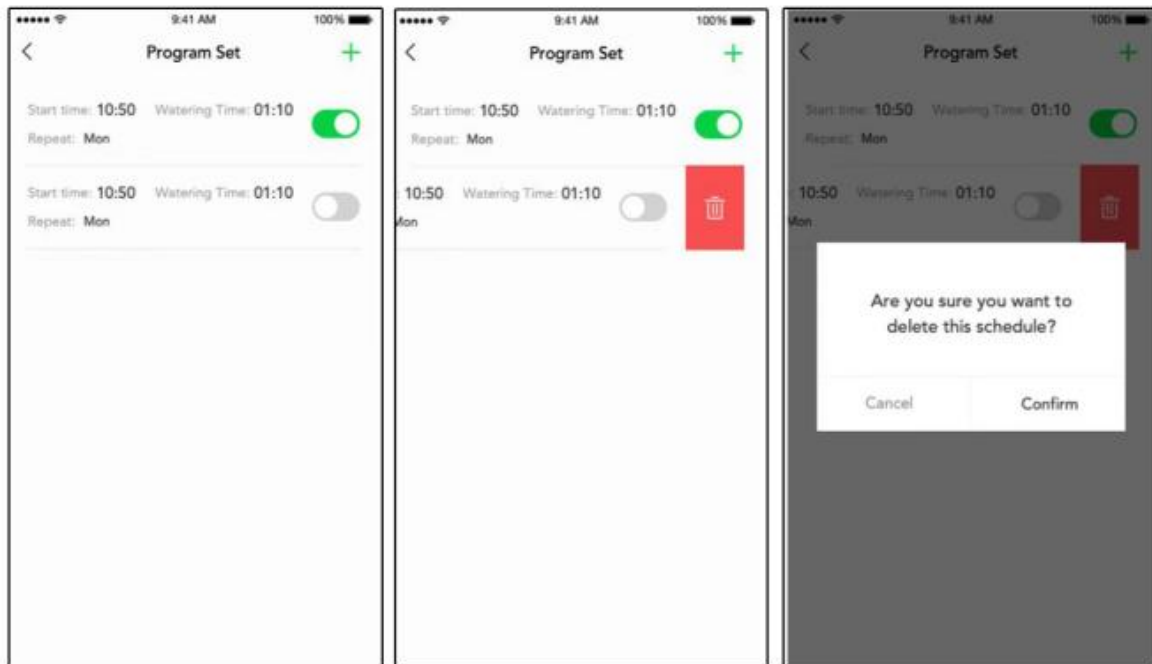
9:41 AM 100%

<

Program Set

+

Start time: 10:50 Watering Time: 01:10

Repeat: Mon

Start time: 10:50 Watering Time: 01:10

Repeat: Mon

9:41 AM 100%

<

Program Set

+

Start time: 10:50 Watering Time: 01:10

Repeat: Mon

10:50 Watering Time: 01:10

Mon

9:41 AM 100%

<

Program Set

+

Start time: 10:50 Watering Time: 01:10

Repeat: Mon

10:50 Watering Time: 01:10

Mon

Are you sure you want to delete this schedule?

Cancel

Confirm